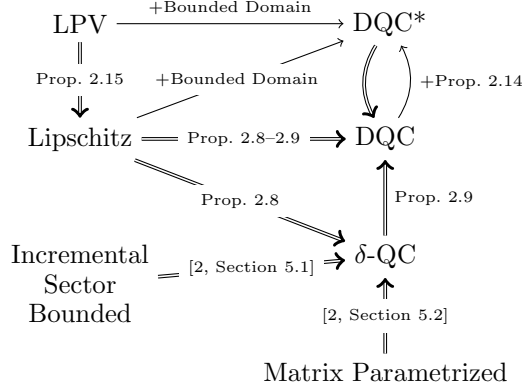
LPV +Bounded Domain DQC*

Prop. 2.15 +Bounded Domain +Prop. 2.14

Lipschitz Prop. 2.8–2.9 DQC

Prop. 2.8 Prop. 2.9

Incremental Sector Bounded [2, Section 5.1] $\delta$-QC

[2, Section 5.2]

Matrix Parametrized